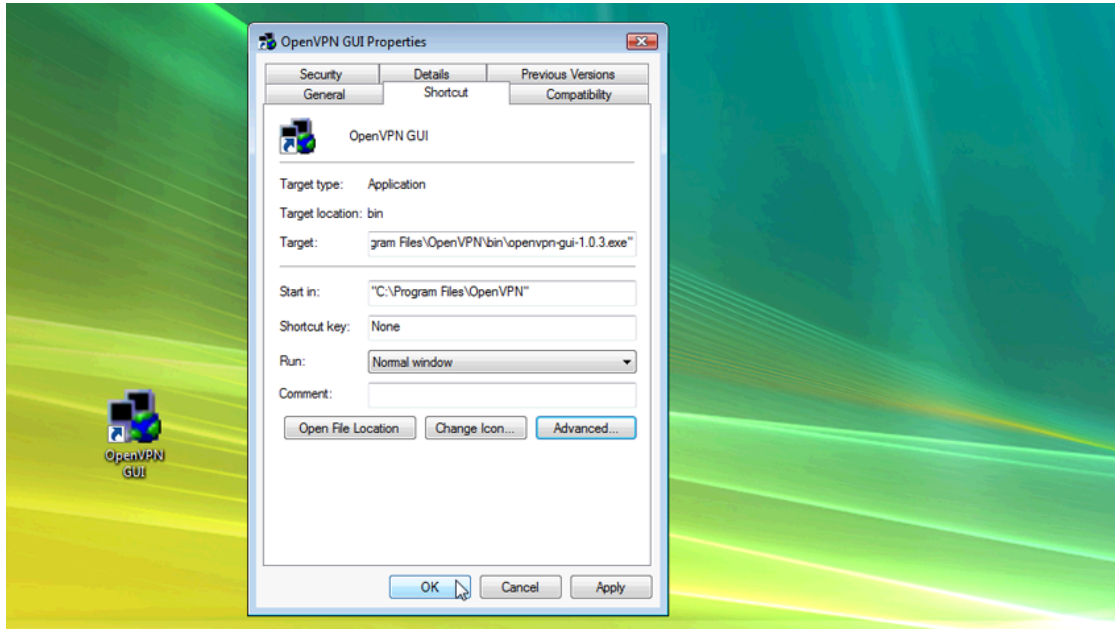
OpenVPN GUI Properties

Security | Details | Previous Versions
General | Shortcut | Compatibility

OpenVPN GUI

Target type: Application

Target location: bin

Target: gram Files\OpenVPN\bin\openvpn-gui-1.0.3.exe"

Start in: "C:\Program Files\OpenVPN"

Shortcut key: None

Run: Normal window

Comment:

Open File Location | Change Icon... | Advanced...

OK | Cancel | Apply

OpenVPN GUI